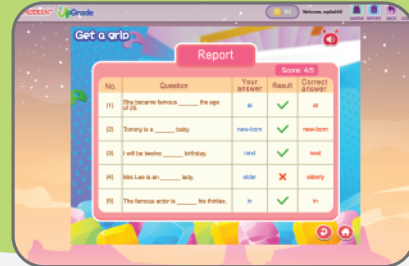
UpGrade

Welcome, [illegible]

Get a grip

Report

Score: 4/5

| No. | Question | Your answer | Result | Correct answer |
|---|---|---|---|---|
| (1) | She became famous ______ the age of 25. | at | ✓ | at |
| (2) | Tommy is a ______ baby. | new-born | ✓ | new-born |
| (3) | I will be twelve ______ birthday. | next | ✓ | next |
| (4) | Mrs Lee is an ______ lady. | older | ✗ | elderly |
| (5) | The famous actor is ______ his thirties. | in | ✓ | in |